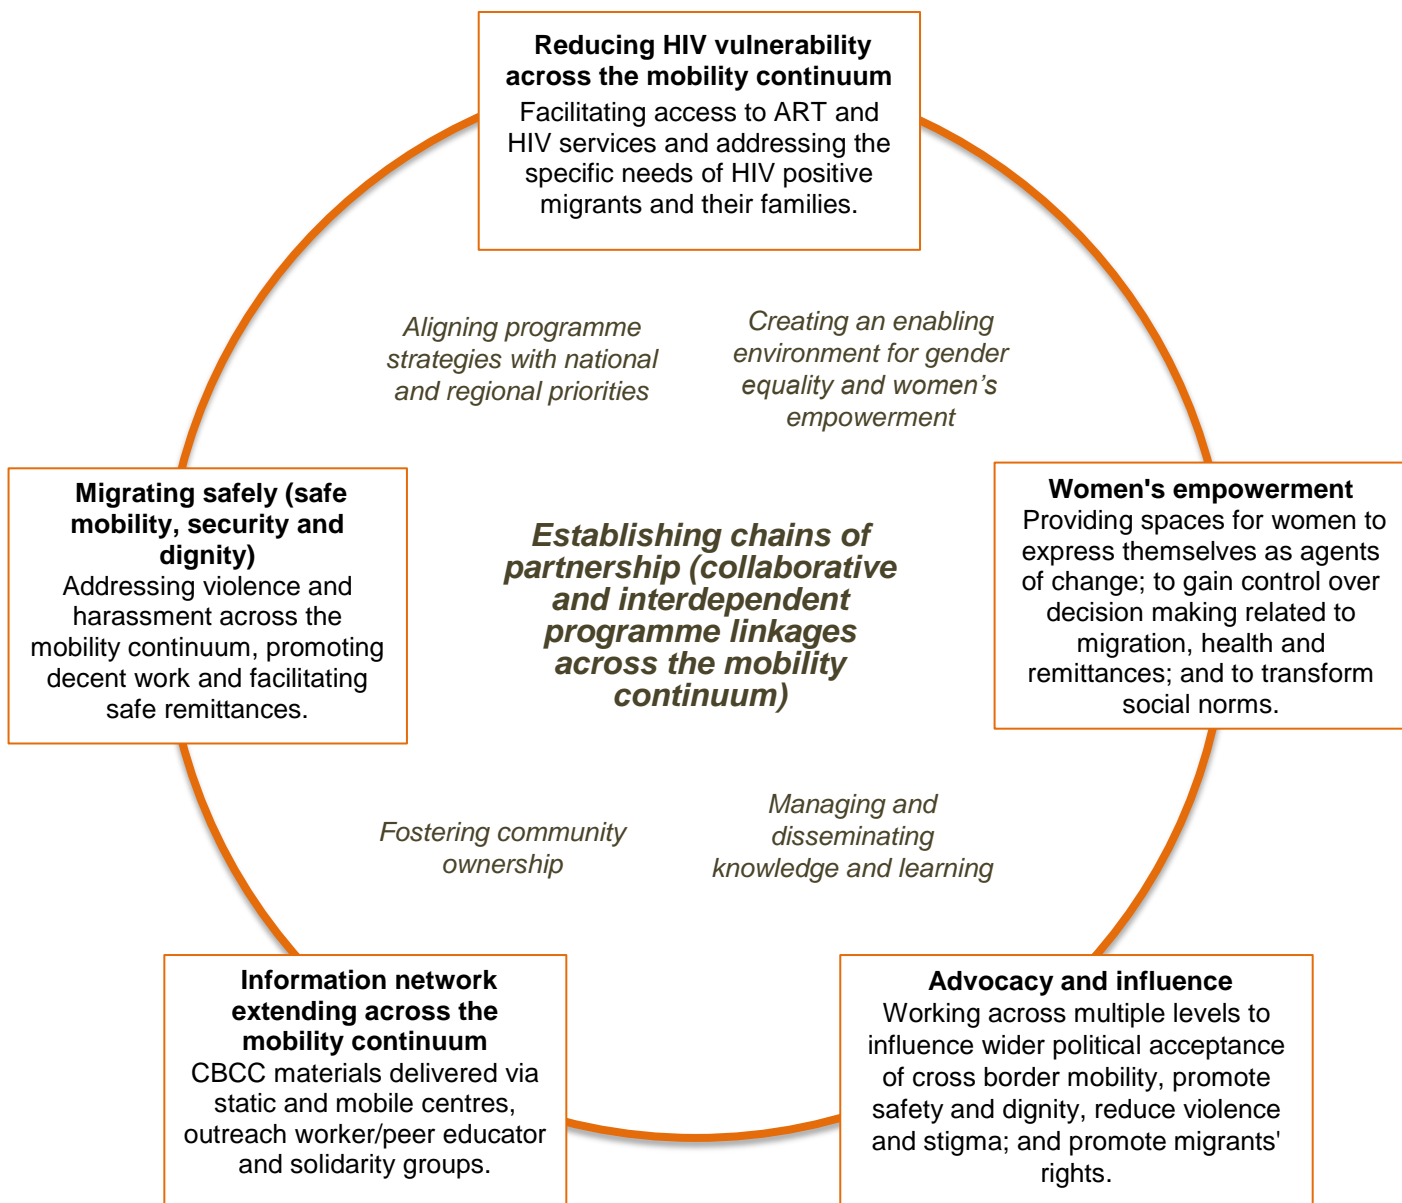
**Reducing HIV vulnerability across the mobility continuum**
Facilitating access to ART and HIV services and addressing the specific needs of HIV positive migrants and their families.

*Aligning programme strategies with national and regional priorities*

*Creating an enabling environment for gender equality and women's empowerment*

**Migrating safely (safe mobility, security and dignity)**
Addressing violence and harassment across the mobility continuum, promoting decent work and facilitating safe remittances.

***Establishing chains of partnership (collaborative and interdependent programme linkages across the mobility continuum)***

**Women's empowerment**
Providing spaces for women to express themselves as agents of change; to gain control over decision making related to migration, health and remittances; and to transform social norms.

*Fostering community ownership*

*Managing and disseminating knowledge and learning*

**Information network extending across the mobility continuum**
CBCC materials delivered via static and mobile centres, outreach worker/peer educator and solidarity groups.

**Advocacy and influence**
Working across multiple levels to influence wider political acceptance of cross border mobility, promote safety and dignity, reduce violence and stigma; and promote migrants' rights.